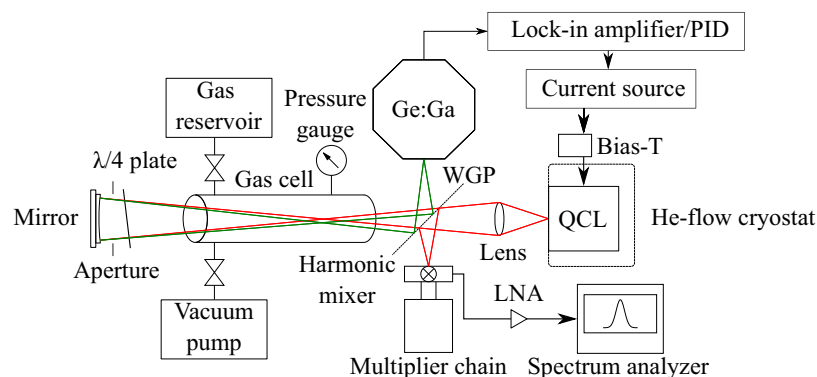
Lock-in amplifier/PID

Current source

Bias-T

QCL

He-flow cryostat

Ge:Ga

Gas reservoir

Pressure gauge

$\lambda/4$ plate

Gas cell

WGP

Mirror

Aperture

Lens

Harmonic mixer

LNA

Vacuum pump

Multiplier chain

Spectrum analyzer